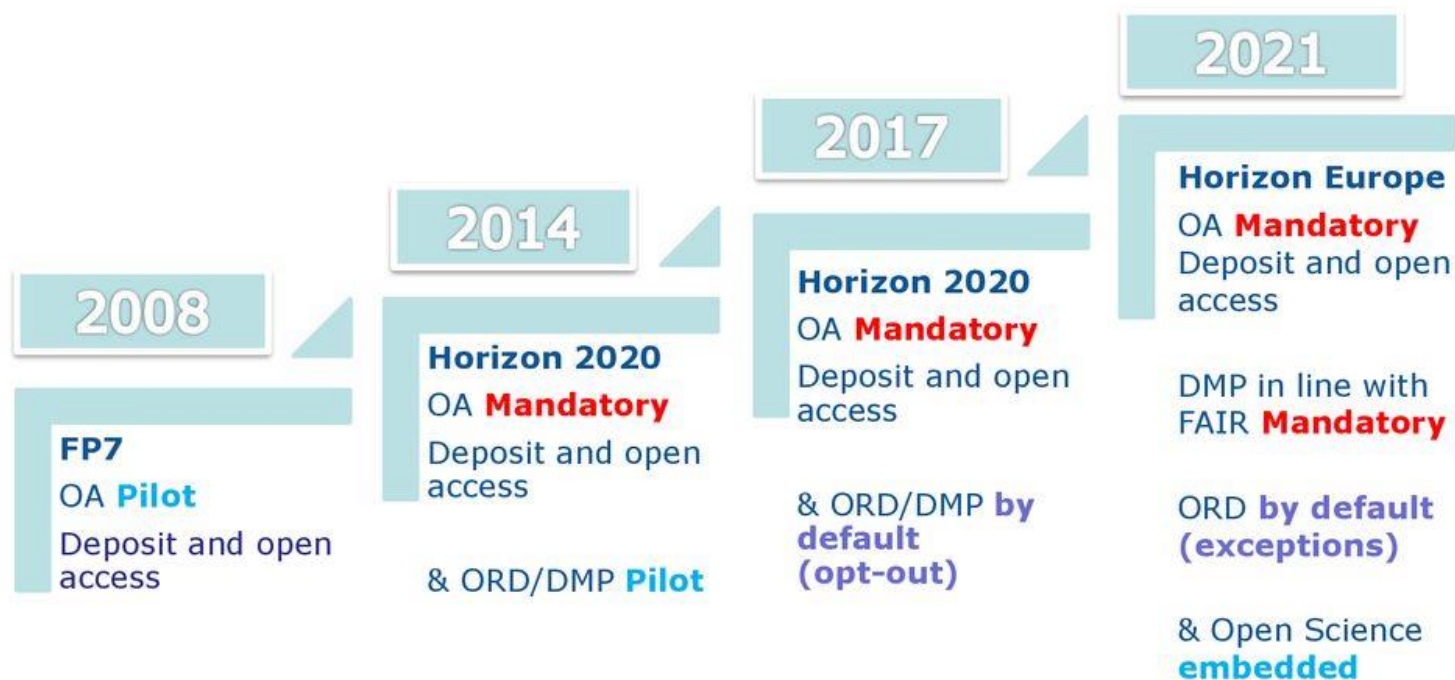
2008

FP7
OA Pilot
Deposit and open access

2014

Horizon 2020
OA Mandatory
Deposit and open access

& ORD/DMP Pilot

2017

Horizon 2020
OA Mandatory
Deposit and open access

& ORD/DMP by default (opt-out)

2021

Horizon Europe
OA Mandatory
Deposit and open access

DMP in line with FAIR Mandatory

ORD by default (exceptions)

& Open Science embedded